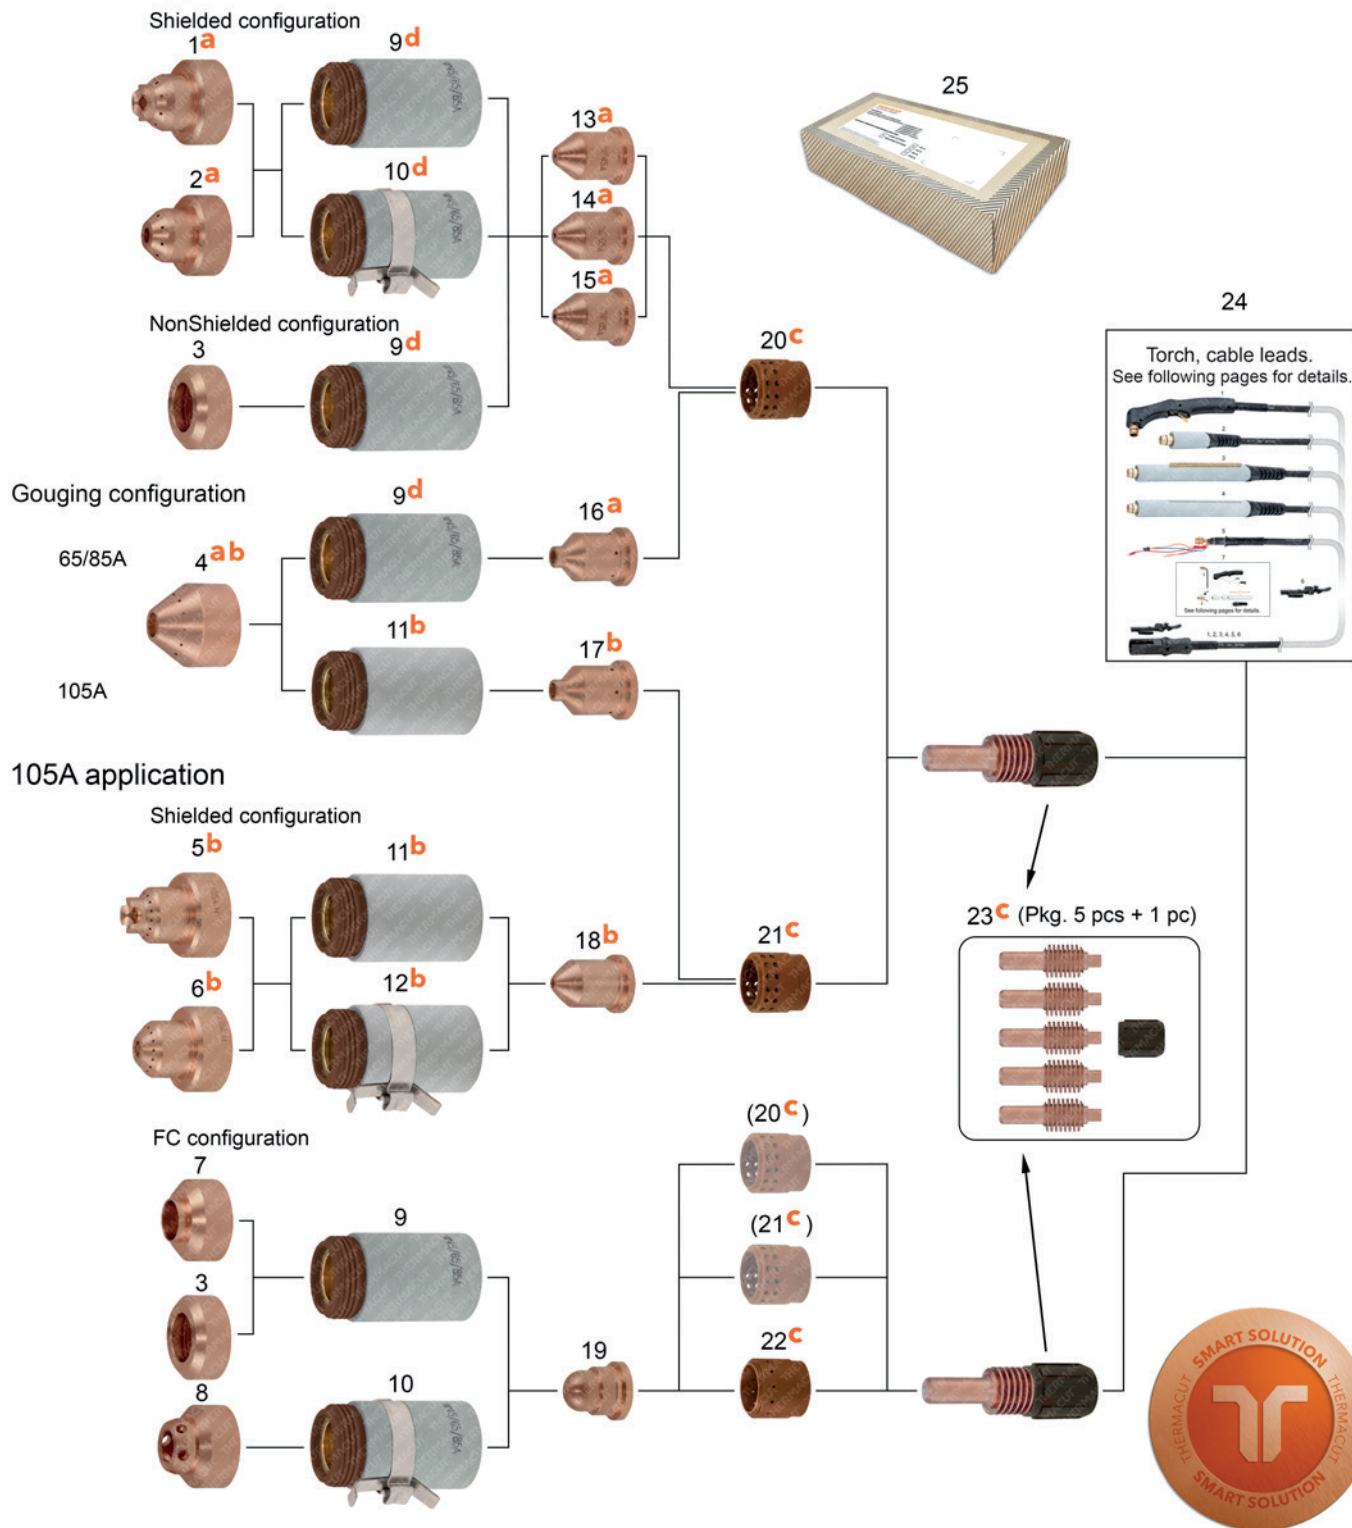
Shielded configuration

1a

9d

2a

10d

13a

14a

15a

25

24

NonShielded configuration

3

9d

20c

Torch, cable leads.
See following pages for details.

Gouging configuration

9d

16a

65/85A

4ab

11b

17b

105A

105A application

Shielded configuration

5b

11b

23c (Pkg. 5 pcs + 1 pc)

18b

21c

6b

12b

FC configuration

(20c)

7

9

(21c)

3

22c

19

8

10

SMART SOLUTION THERMACUT THERMACUT SMART SOLUTION